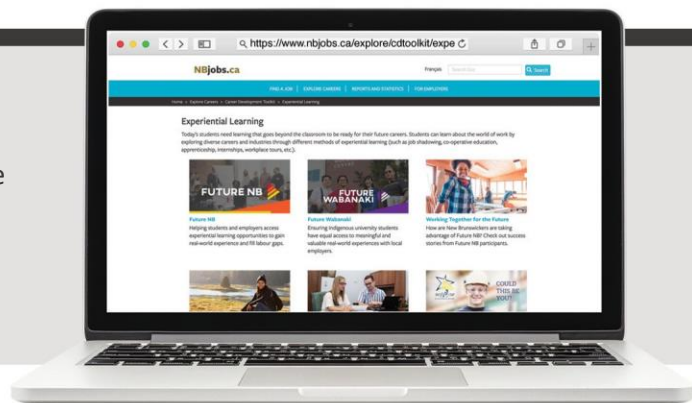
https://www.nbjobs.ca/explore/cdtoolkit/expe

NBjobs.ca

Français

Search

FIND A JOB | EXPLORE CAREERS | REPORTS AND STATISTICS | FOR EMPLOYERS

Home > Explore Careers > Career Development Toolkit > Experiential Learning

Experiential Learning

Today's students need learning that goes beyond the classroom to be ready for their future careers. Students can learn about the world of work by exploring diverse careers and industries through different methods of experiential learning (such as job shadowing, co-operative education, apprenticeship, internships, workplace tours, etc.).

FUTURE NB

Future NB

Helping students and employers access experiential learning opportunities to gain real-world experience and fill labour gaps.

FUTURE WABANAKI

Future Wabanaki

Ensuring Indigenous university students have equal access to meaningful and valuable real-world experiences with local employers.

Working Together for the Future

How are New Brunswickers taking advantage of Future NB? Check out success stories from Future NB participants.

COULD THIS BE YOU?

e